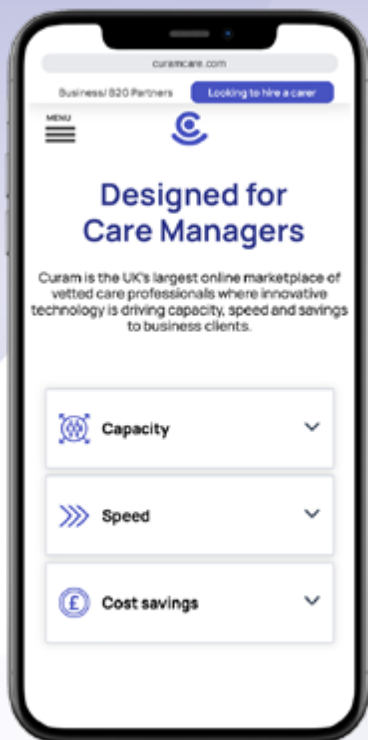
curamcare.com

Business/ B2B Partners

Looking to hire a carer

MENU

Designed for Care Managers

Curam is the UK's largest online marketplace of vetted care professionals where innovative technology is driving capacity, speed and savings to business clients.

Capacity

Speed

Cost savings